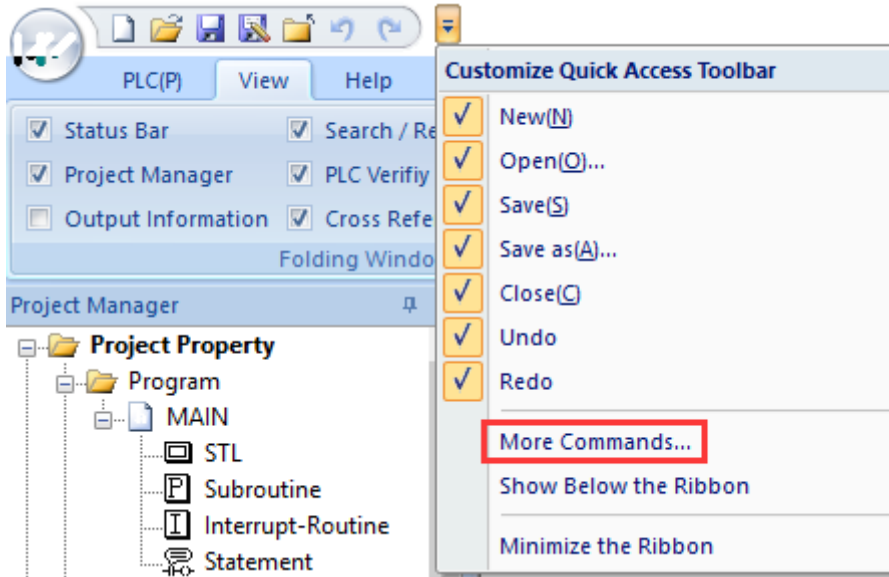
PLC(P) View Help

Status Bar
Search / Re
Project Manager
PLC Verifiy
Output Information
Cross Refe
Folding Windo

Project Manager

Project Property
Program
MAIN
STL
Subroutine
Interrupt-Routine
Statement

Customize Quick Access Toolbar
New(N)
Open(O)...
Save(S)
Save as(A)...
Close(C)
Undo
Redo
More Commands...
Show Below the Ribbon
Minimize the Ribbon